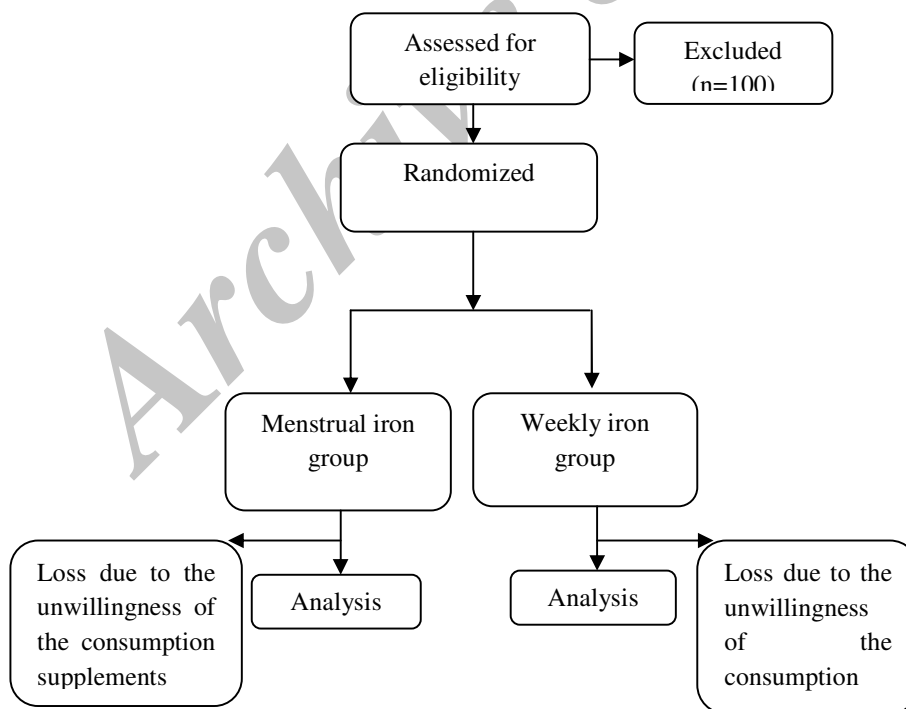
Assessed for eligibility

Excluded (n=100)

Randomized

Menstrual iron group

Weekly iron group

Loss due to the unwillingness of the consumption supplements

Analysis

Analysis

Loss due to the unwillingness of the consumption